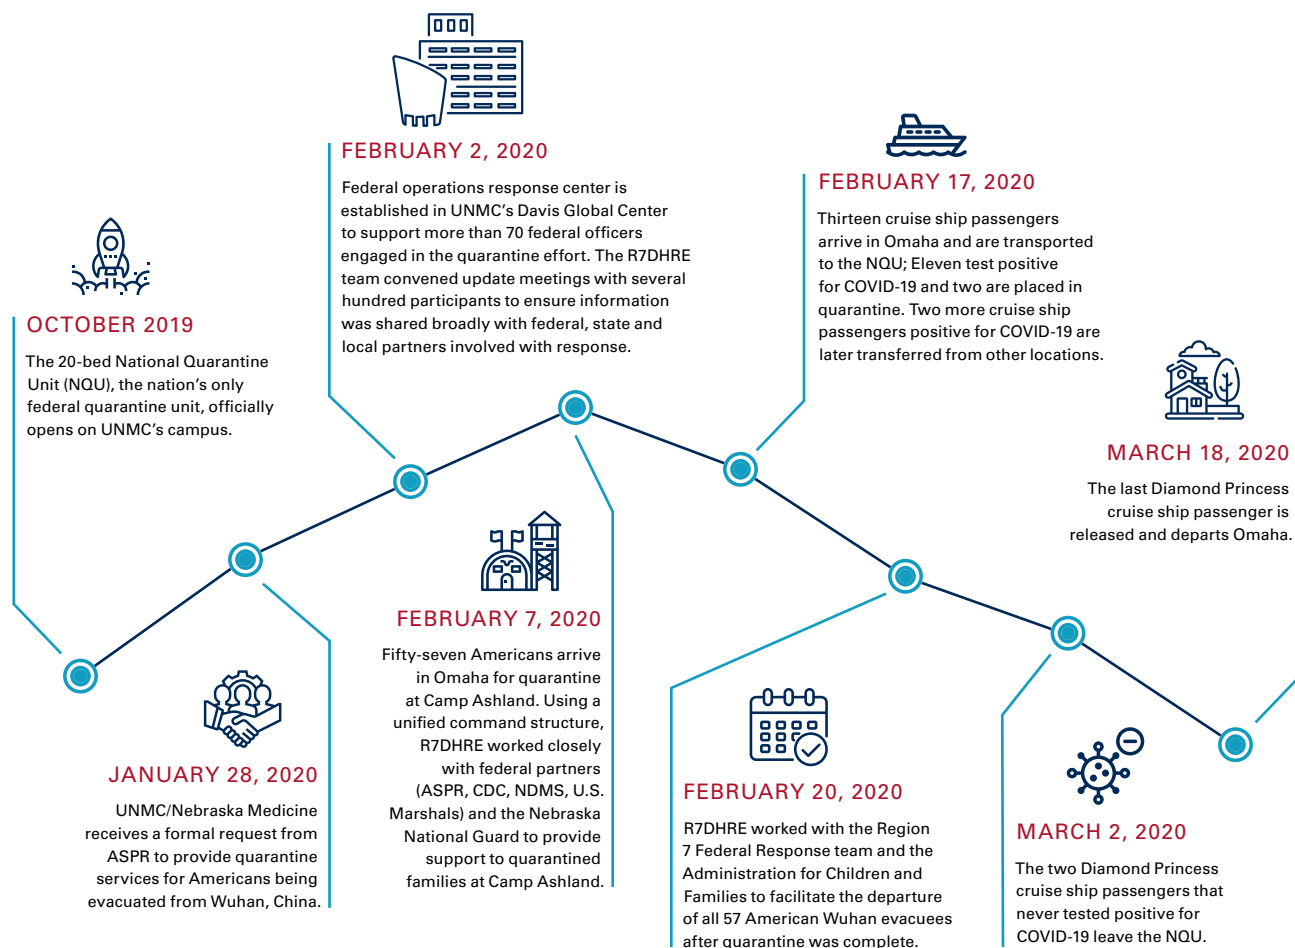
FEBRUARY 2, 2020

Federal operations response center is established in UNMC's Davis Global Center to support more than 70 federal officers engaged in the quarantine effort. The R7DHRE team convened update meetings with several hundred participants to ensure information was shared broadly with federal, state and local partners involved with response.

OCTOBER 2019

The 20-bed National Quarantine Unit (NQU), the nation's only federal quarantine unit, officially opens on UNMC's campus.

FEBRUARY 17, 2020

Thirteen cruise ship passengers arrive in Omaha and are transported to the NQU; Eleven test positive for COVID-19 and two are placed in quarantine. Two more cruise ship passengers positive for COVID-19 are later transferred from other locations.

MARCH 18, 2020

The last Diamond Princess cruise ship passenger is released and departs Omaha.

FEBRUARY 7, 2020

Fifty-seven Americans arrive in Omaha for quarantine at Camp Ashland. Using a unified command structure, R7DHRE worked closely with federal partners (ASPR, CDC, NDMS, U.S. Marshals) and the Nebraska National Guard to provide support to quarantined families at Camp Ashland.

JANUARY 28, 2020

UNMC/Nebraska Medicine receives a formal request from ASPR to provide quarantine services for Americans being evacuated from Wuhan, China.

FEBRUARY 20, 2020

R7DHRE worked with the Region 7 Federal Response team and the Administration for Children and Families to facilitate the departure of all 57 American Wuhan evacuees after quarantine was complete.

MARCH 2, 2020

The two Diamond Princess cruise ship passengers that never tested positive for COVID-19 leave the NQU.